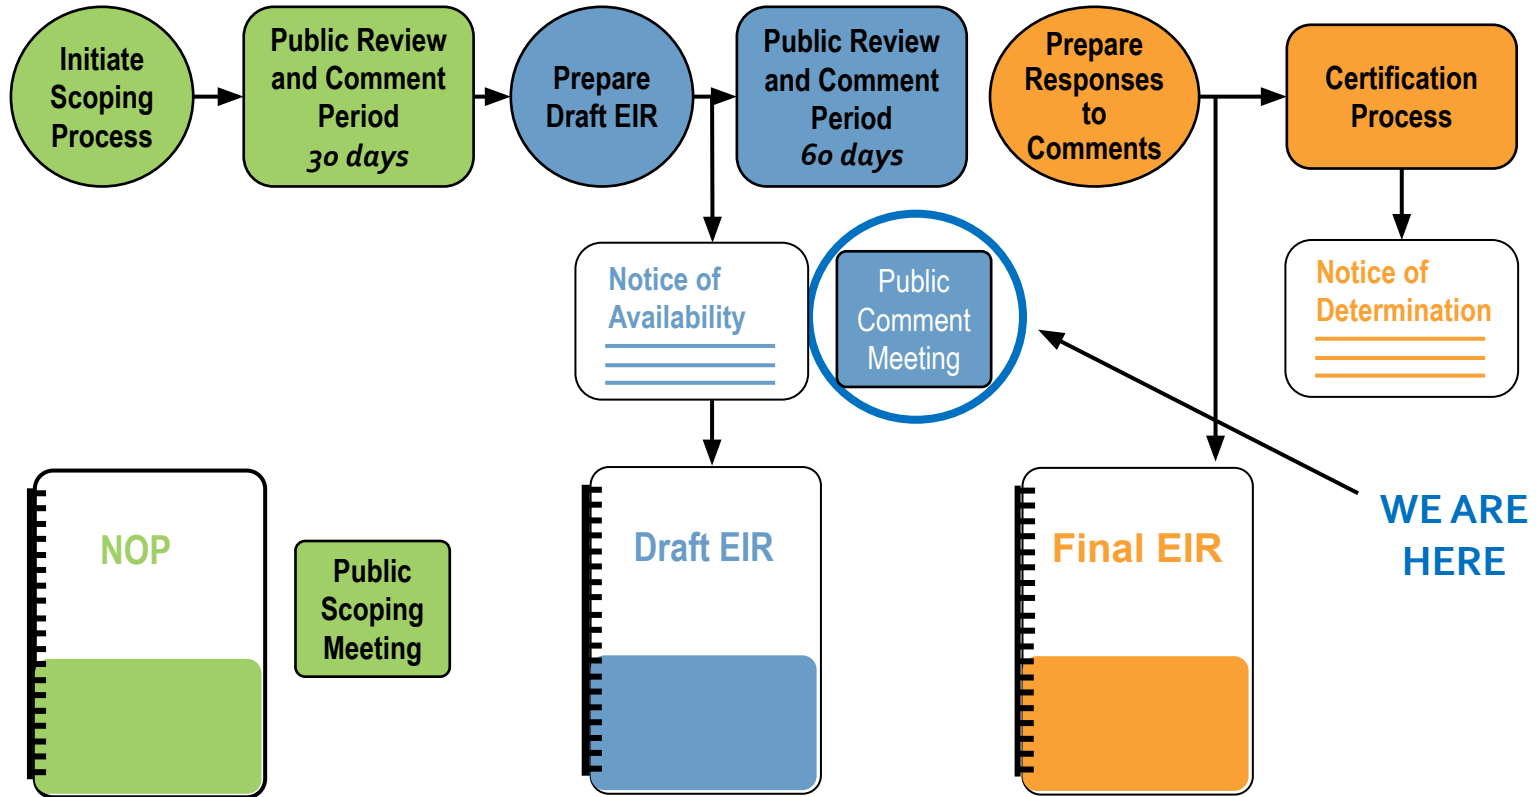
Initiate Scoping Process

Public Review and Comment Period
30 days

Prepare Draft EIR

Public Review and Comment Period
60 days

Prepare Responses to Comments

Certification Process

Notice of Availability

Public Comment Meeting

Notice of Determination

NOP

Public Scoping Meeting

Draft EIR

Final EIR

WE ARE HERE